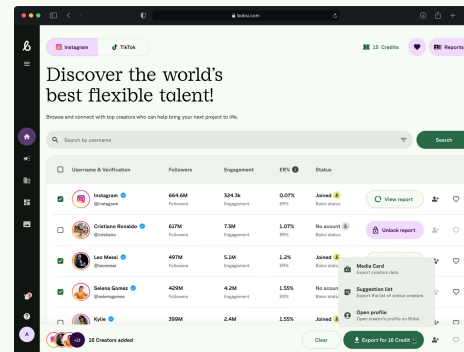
boksi.com

Instagram TikTok

15 Credits Reports

Discover the world's best flexible talent!

Browse and connect with top creators who can help bring your next project to life.

Search by usernames

Search

| | Username & Verification | Followers | Engagement | ER% | Status | | |
|---|---|---|---|---|---|---|---|
| | Instagram @instagram | 664.6M Followers | 324.3k Engagement | 0.07% Engagement | Joined Boksi status | View report | |
| | Cristiano Ronaldo @cristiano | 627M Followers | 7.3M Engagement | 1.07% Engagement | No account Boksi status | Unlock report | |
| | Leo Messi @leomessi | 497M Followers | 5.8M Engagement | 1.2% Engagement | Joined Boksi status | | |
| | Selena Gomez @selenagomez | 429M Followers | 6.6M Engagement | 1.55% Engagement | No account Boksi status | | |
| | Kylie @kyliejenner | 399M | 2.4M | 1.55% | Joined | | |

Media Card
Export creators data

Suggestion list
Export the list of similar creators

Open profile
Open creator's profile on Boksi

+13 16 Creators added

Clear

Export for 16 Credit

A